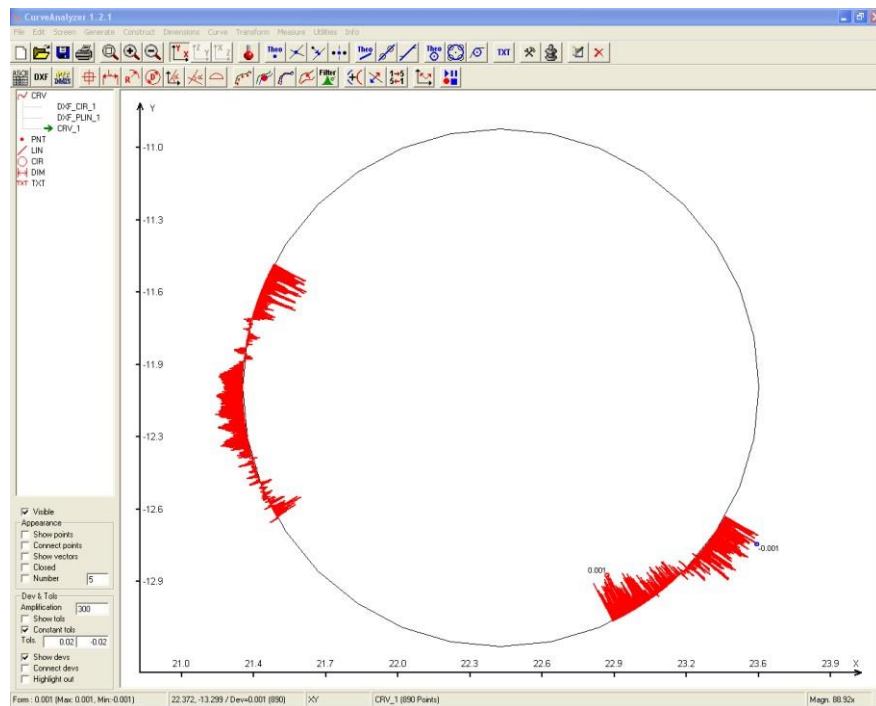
CurveAnalyzer 1.2.1

File Edit Screen Generate Construct Dimensions Curve Transform Measure Utilities Info

Theo Theo Theo TXT

ASCII DXF DMIS Filter

CRV
DXF_CIR_1
DXF_PLIN_1
CRV_1
PNT
LIN
CIR
DIM
TXT TXT

Visible
Appearance
Show points
Connect points
Show vectors
Closed
Number 5
Dev & Tols
Amplification 300
Show tols
Constant tols
Tols 0.02 -0.02
Show devs
Connect devs
Highlight out

Y
-11.0
-11.3
-11.6
-11.9
-12.3
-12.6
-12.9
0.001
-0.001
21.0 21.4 21.7 22.0 22.3 22.6 22.9 23.2 23.6 23.9 X

Form : 0.001 (Max: 0.001, Min:-0.001) 22.372, -13.299 / Dev=0.001 (890) XY CRV_1 (890 Points) Magn. 88.92x